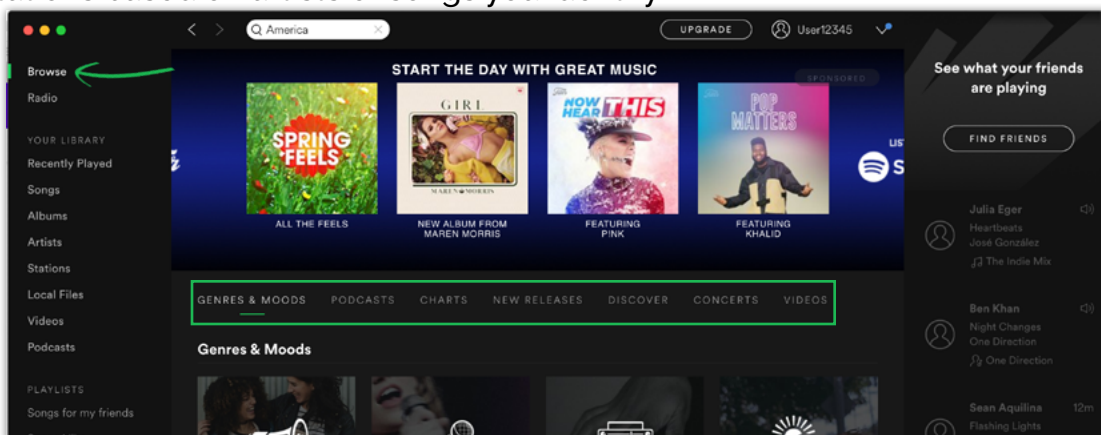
America

UPGRADE

User12345

Browse

Radio

YOUR LIBRARY

Recently Played

Songs

Albums

Artists

Stations

Local Files

Videos

Podcasts

PLAYLISTS

Songs for my friends

START THE DAY WITH GREAT MUSIC

SPONSORED

SPRING FEELS

ALL THE FEELS

GIRL

MAREN MORRIS

NEW ALBUM FROM MAREN MORRIS

NOW HEAR THIS

FEATURING PINK

POP MATTERS

FEATURING KHALID

LIS

S

GENRES & MOODS

PODCASTS

CHARTS

NEW RELEASES

DISCOVER

CONCERTS

VIDEOS

Genres & Moods

See what your friends are playing

FIND FRIENDS

Julia Eger

Heartbeats

José González

The Indie Mix

Ben Khan

Night Changes

One Direction

One Direction

Sean Aquilina

12m

Flashing Lights